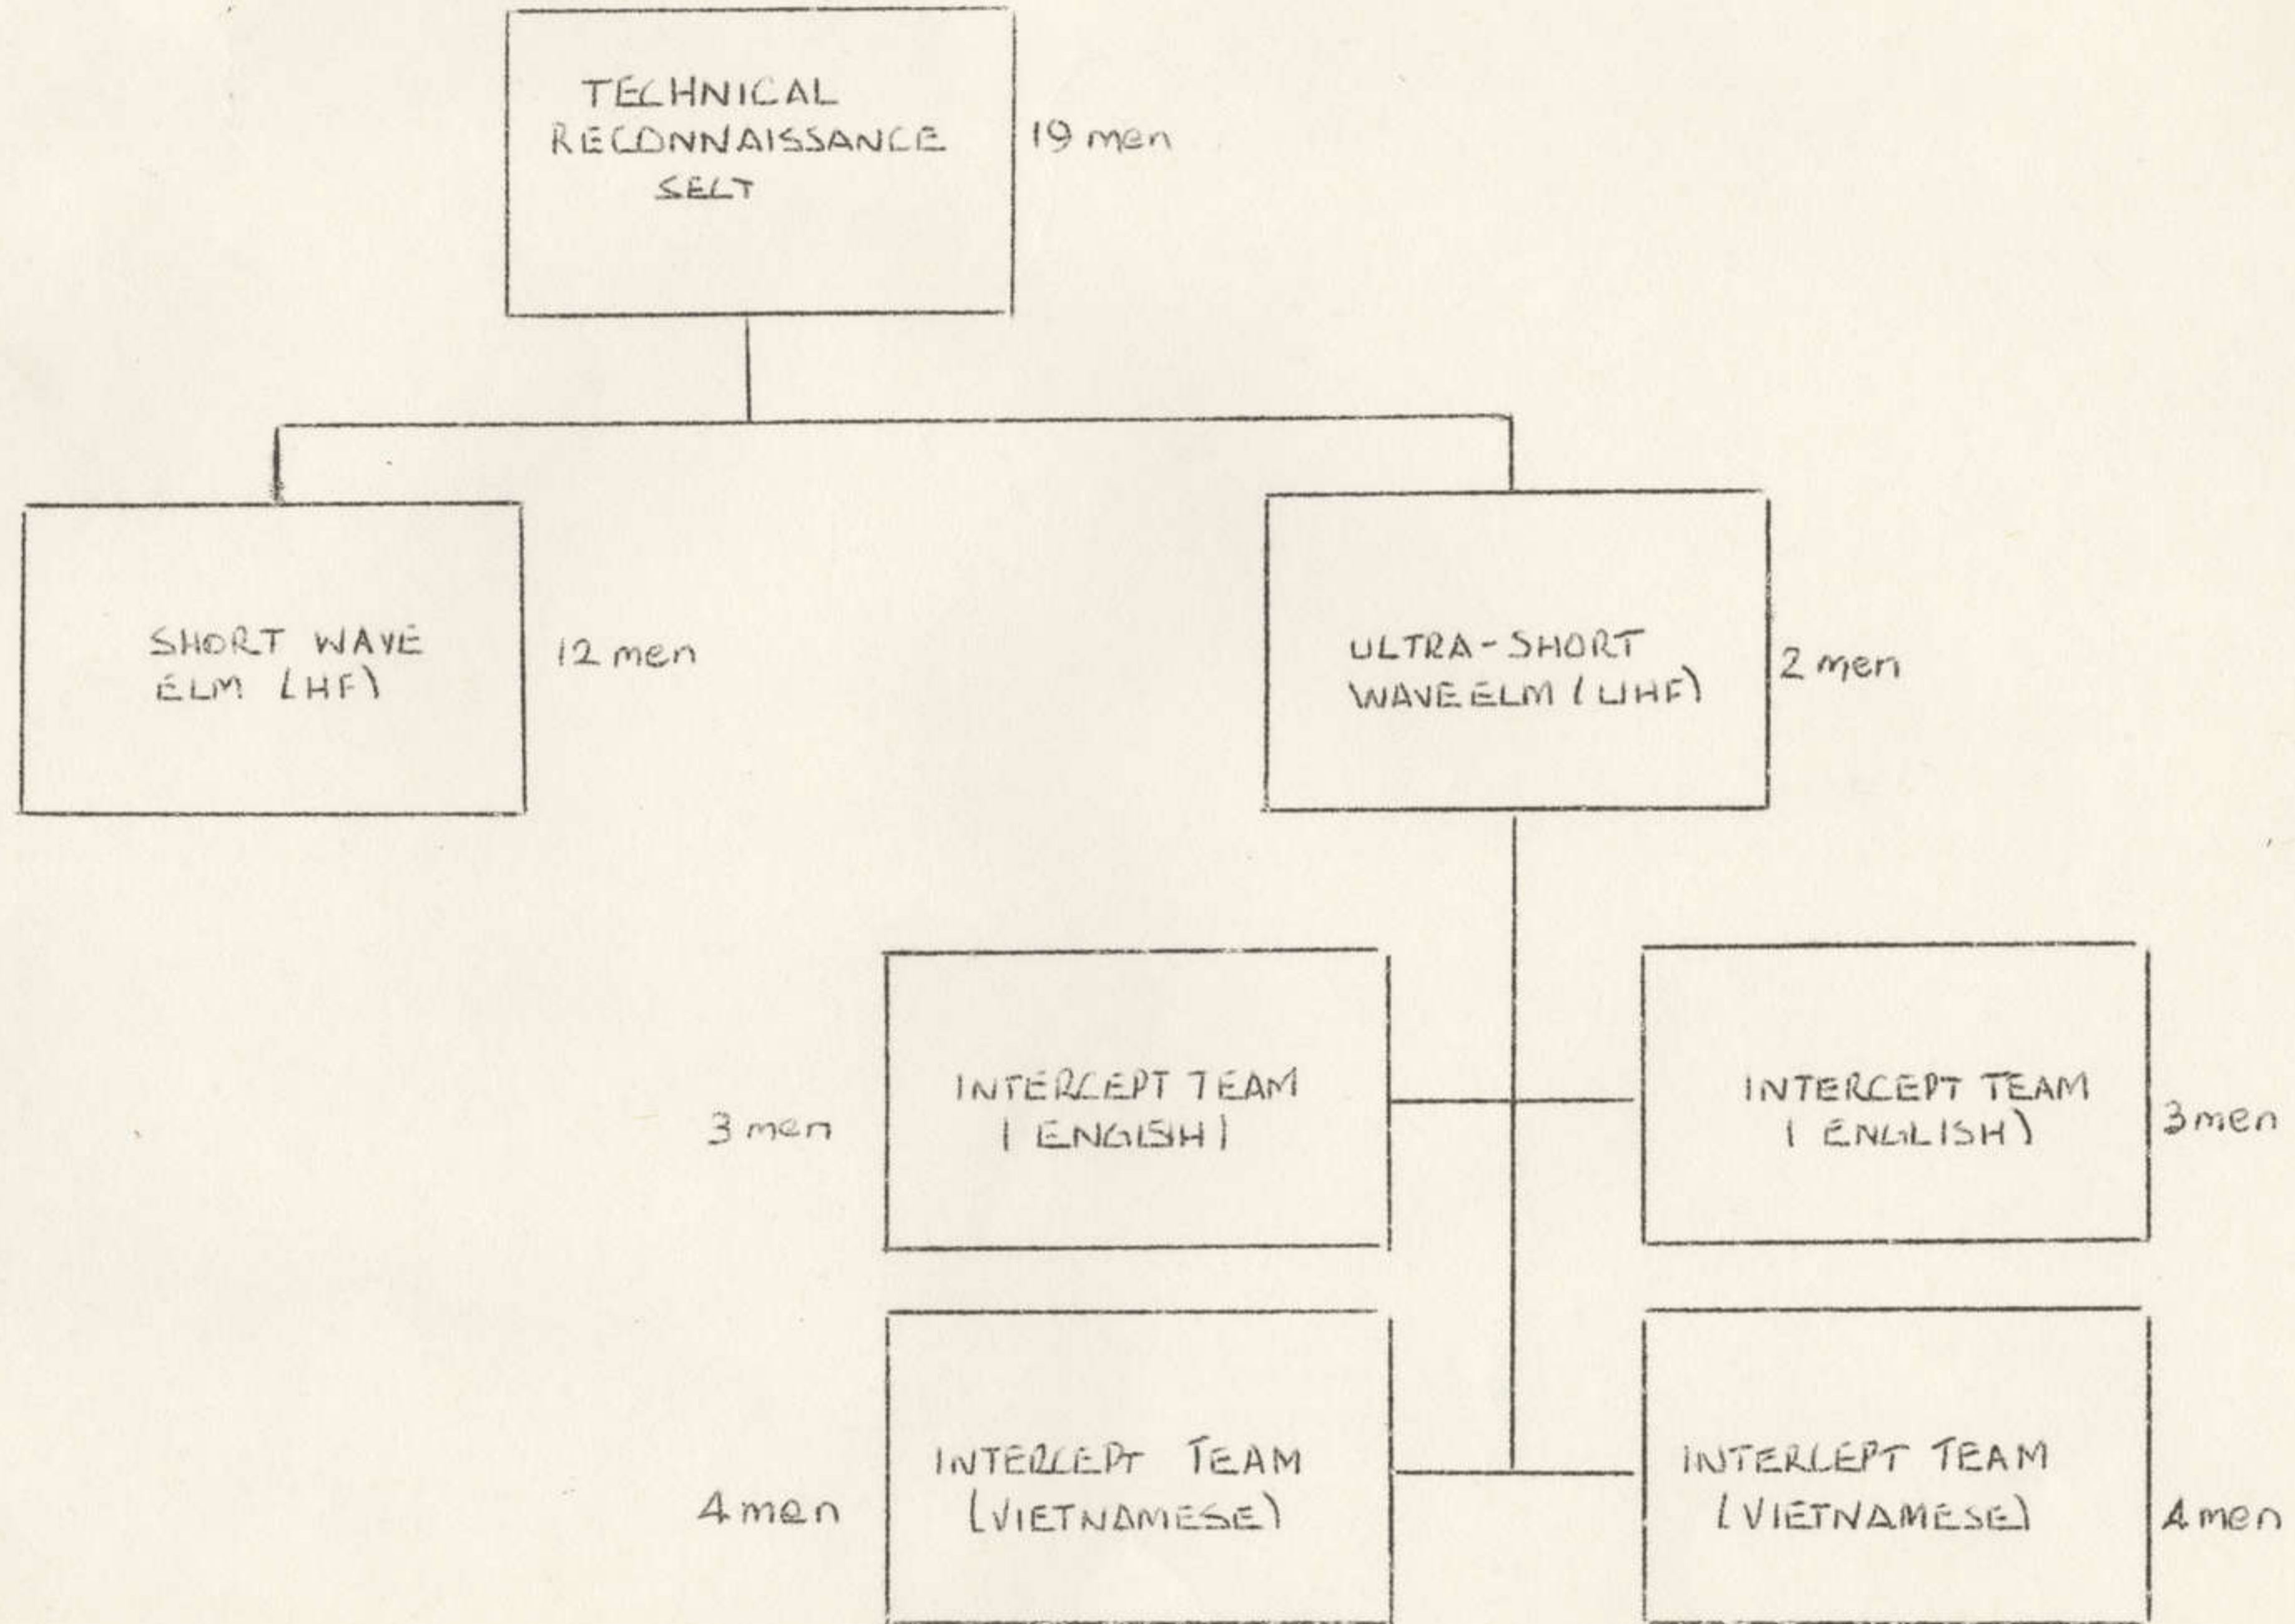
TECHNICAL RECONNAISSANCE SECT

19 men

SHORT WAVE ELM (HF)

12 men

ULTRA-SHORT WAVEELM (UHF)

2 men

3 men

INTERCEPT TEAM (ENGISH)

INTERCEPT TEAM (ENGLISH)

3men

4men

INTERCEPT TEAM (VIETNAMESE)

INTERCEPT TEAM (VIETNAMESE)

4men